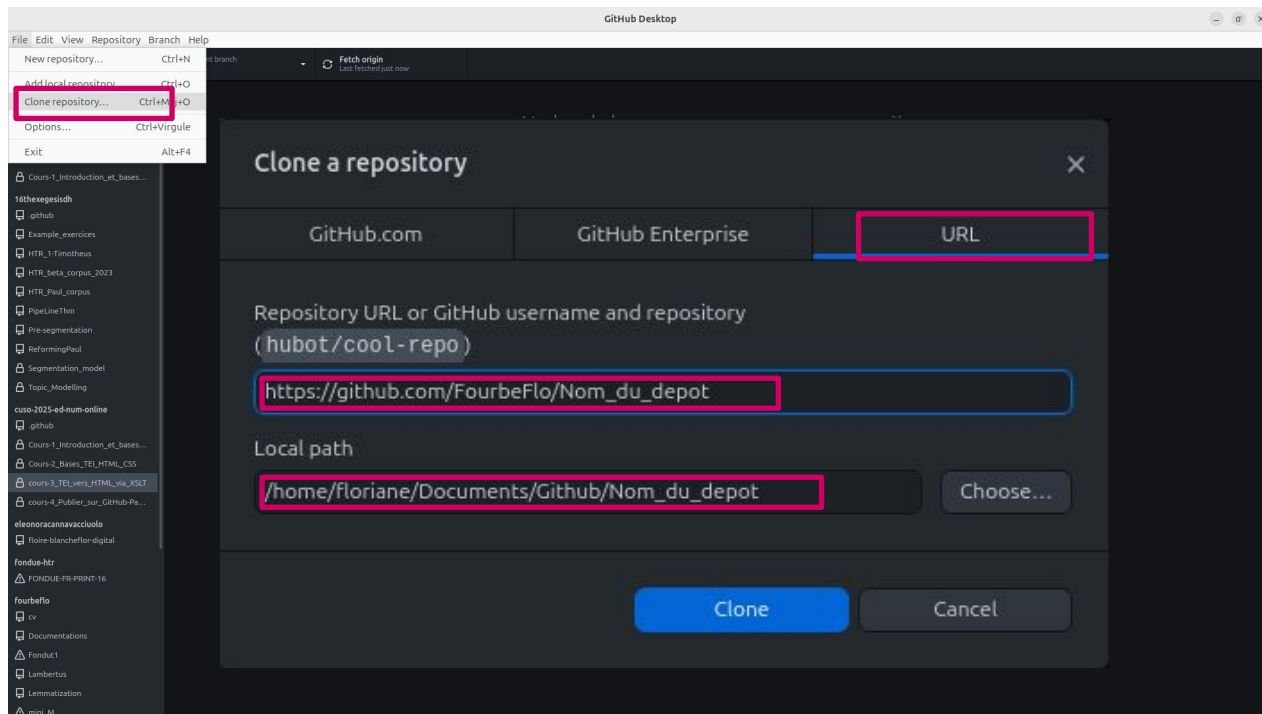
GitHub Desktop

File Edit View Repository Branch Help

New repository... Ctrl+N
Add local repository... Ctrl+O
Clone repository... Ctrl+M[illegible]+O
Options... Ctrl+Virgule
Exit Alt+F4

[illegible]t branch
Fetch origin
Last fetched just now

Cours-1_Introduction_et_bases...
16thexegesisdh
.github
Example_exercices
HTR_1-Timotheus
HTR_beta_corpus_2023
HTR_Paul_corpus
PipeLineThm
Pre-segmentation
ReformingPaul
Segmentation_model
Topic_Modelling
cuso-2025-ed-num-online
.github
Cours-1_Introduction_et_bases...
Cours-2_Bases_TEI_HTML_CSS
cours-3_TEI_vers_HTML_via_XSLT
cours-4_Publier_sur_GitHub-Pa...
eleonoracannavacciuolo
floire-blancheflor-digital
fondue-htr
FONDUE-FR-PRINT-16
fourbeflo
cv
Documentations
Fondut1
Lambertus
Lemmatization
mini_M

Clone a repository

GitHub.com
GitHub Enterprise
URL

Repository URL or GitHub username and repository
(hubot/cool-repo)

https://github.com/FourbeFlo/Nom_du_depot

Local path

/home/floriane/Documents/Github/Nom_du_depot
Choose...

Clone
Cancel